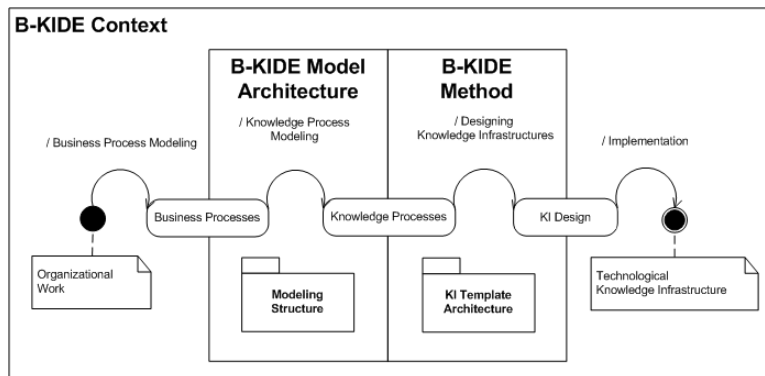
B-KIDE Context

B-KIDE Model Architecture

B-KIDE Method

/ Business Process Modeling

/ Knowledge Process Modeling

/ Designing Knowledge Infrastructures

/ Implementation

Business Processes

Knowledge Processes

KI Design

Organizational Work

Modeling Structure

KI Template Architecture

Technological Knowledge Infrastructure